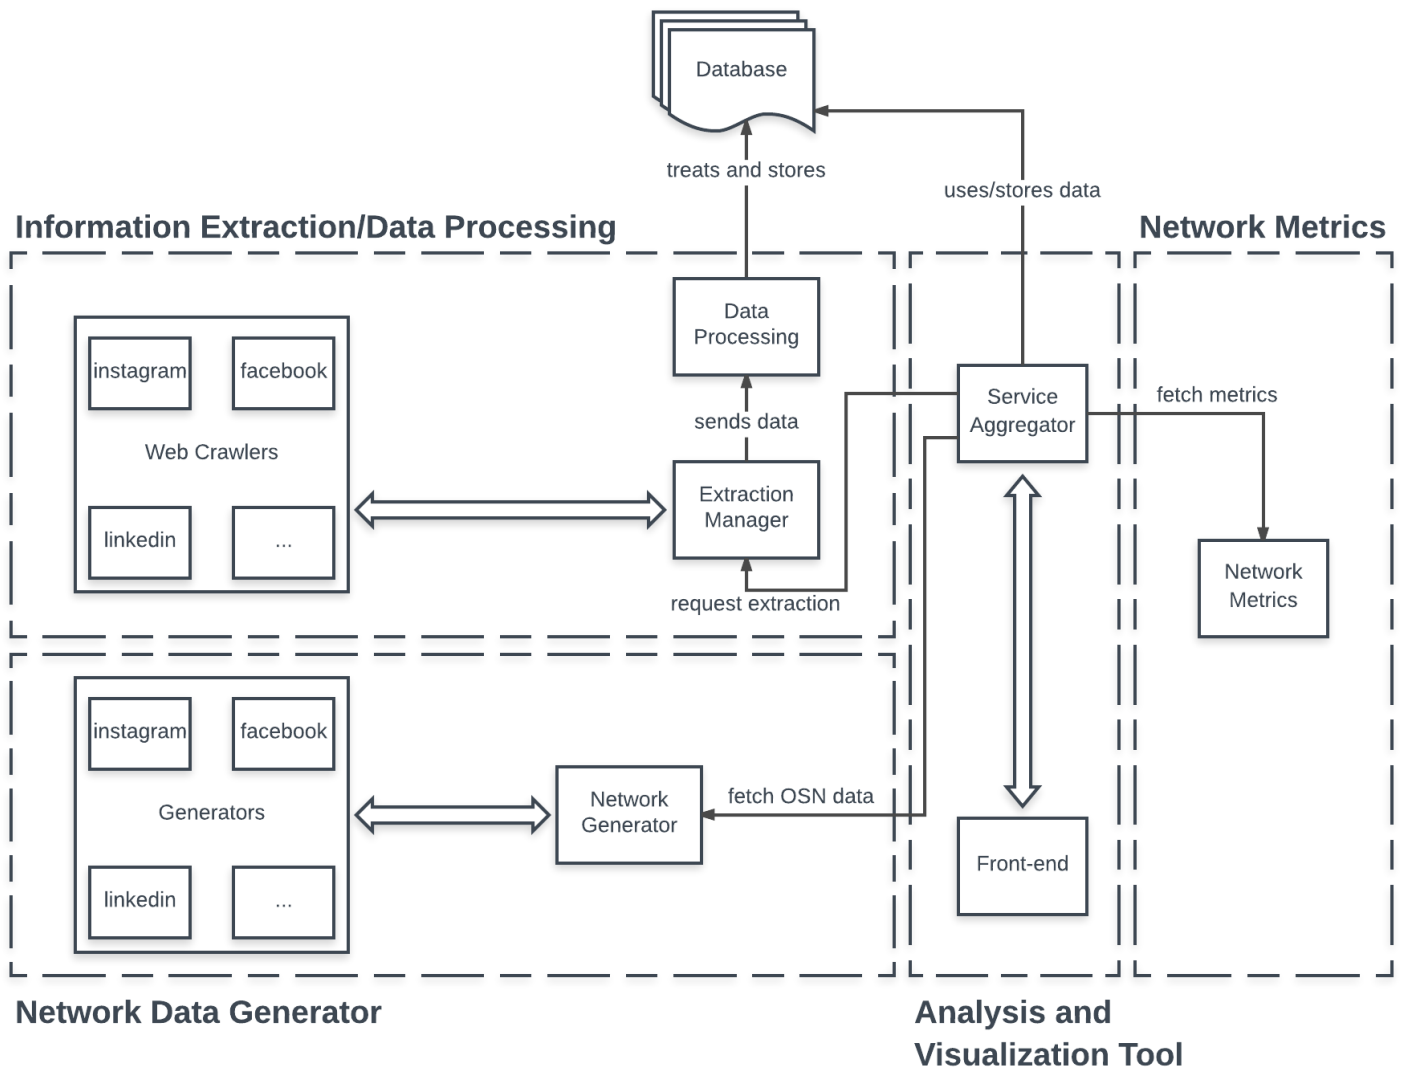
Database

treats and stores

uses/stores data

Information Extraction/Data Processing

Network Metrics

Data Processing

instagram

facebook

Web Crawlers

linkedin

...

sends data

Extraction Manager

request extraction

Service Aggregator

fetch metrics

Network Metrics

instagram

facebook

Generators

linkedin

...

Network Generator

fetch OSN data

Front-end

Network Data Generator

Analysis and Visualization Tool